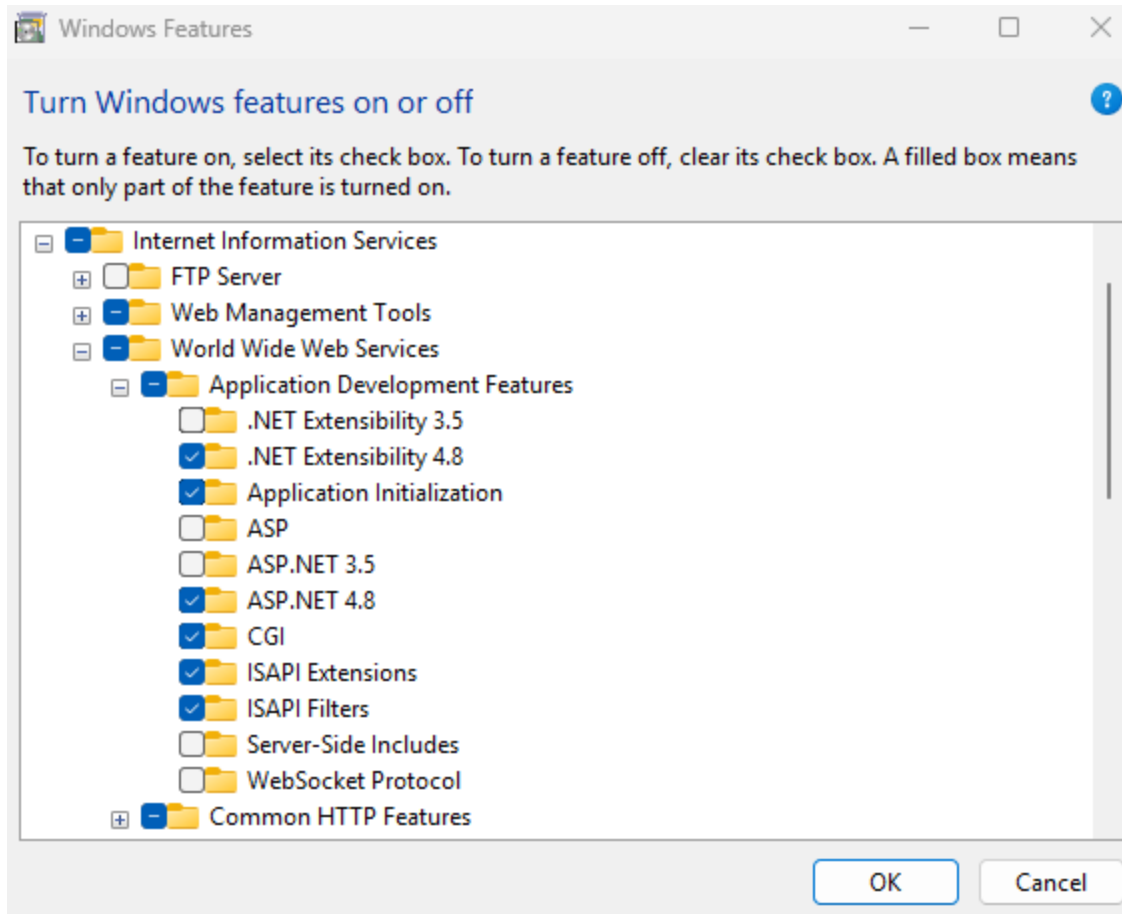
Windows Features

Turn Windows features on or off

To turn a feature on, select its check box. To turn a feature off, clear its check box. A filled box means that only part of the feature is turned on.

Internet Information Services
FTP Server
Web Management Tools
World Wide Web Services
Application Development Features
.NET Extensibility 3.5
.NET Extensibility 4.8
Application Initialization
ASP
ASP.NET 3.5
ASP.NET 4.8
CGI
ISAPI Extensions
ISAPI Filters
Server-Side Includes
WebSocket Protocol
Common HTTP Features

OK
Cancel